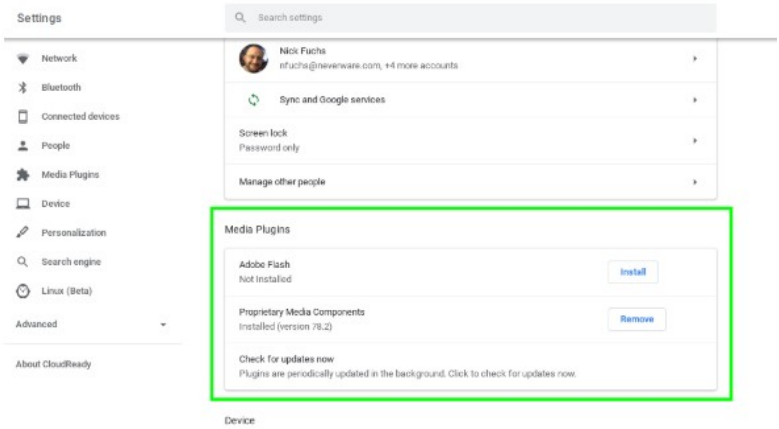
Settings

Search settings

Network
Bluetooth
Connected devices
People
Media Plugins
Device
Personalization
Search engine
Linux (Beta)
Advanced
About CloudReady

Nick Fuchs
nfuchs@neverware.com, +4 more accounts

Sync and Google services

Screen lock
Password only

Manage other people

Media Plugins

Adobe Flash
Not Installed
Install

Proprietary Media Components
Installed (version 78.2)
Remove

Check for updates now
Plugins are periodically updated in the background. Click to check for updates now.

Device